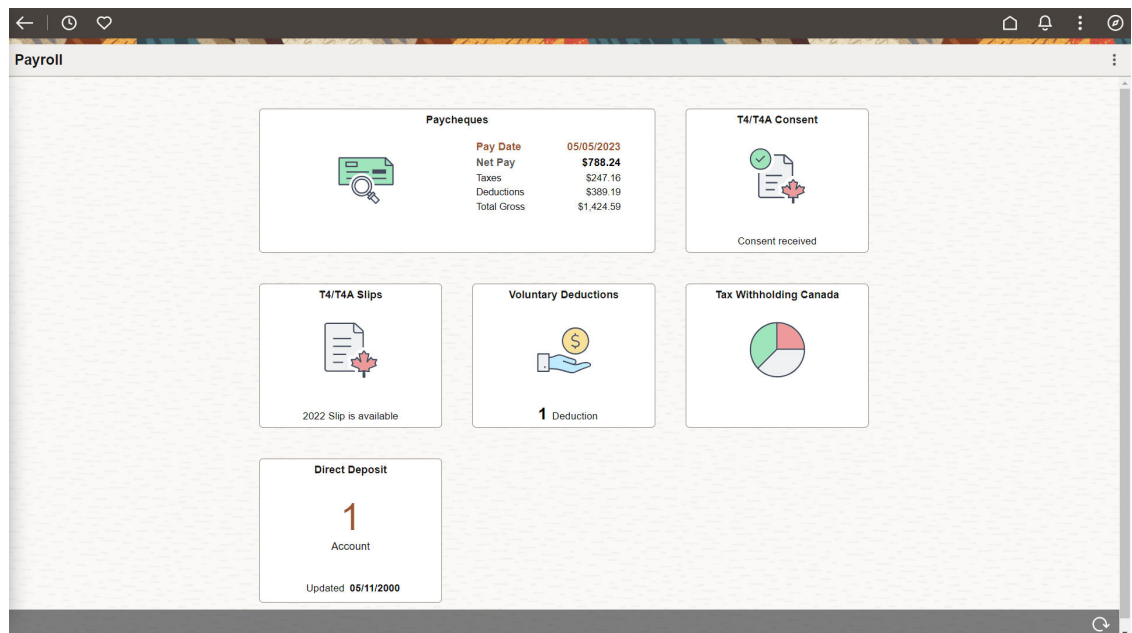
Payroll

Paycheques

| | |
|---|---|
| Pay Date | 05/05/2023 |
| Net Pay | $788.24 |
| Taxes | $247.16 |
| Deductions | $389.19 |
| Total Gross | $1,424.59 |

T4/T4A Consent

Consent received

T4/T4A Slips

2022 Slip is available

Voluntary Deductions

1 Deduction

Tax Withholding Canada

Direct Deposit

1

Account

Updated 05/11/2000